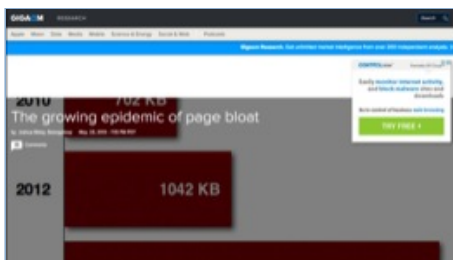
GIGAOM RESEARCH

Search

Apple Micro Data Media Mobile Science & Energy Social & Web Podcasts

Gigaom Research: Get unlimited market intelligence from over 300 independent analysts. S

CONTROLscan

Easily monitor internet activity, and block malware sites and downloads

Be in control of business web browsing

TRY FREE ›

2010 702 KB

The growing epidemic of page bloat

By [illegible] May 23, 2014 - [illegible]

Comments

2012 1042 KB